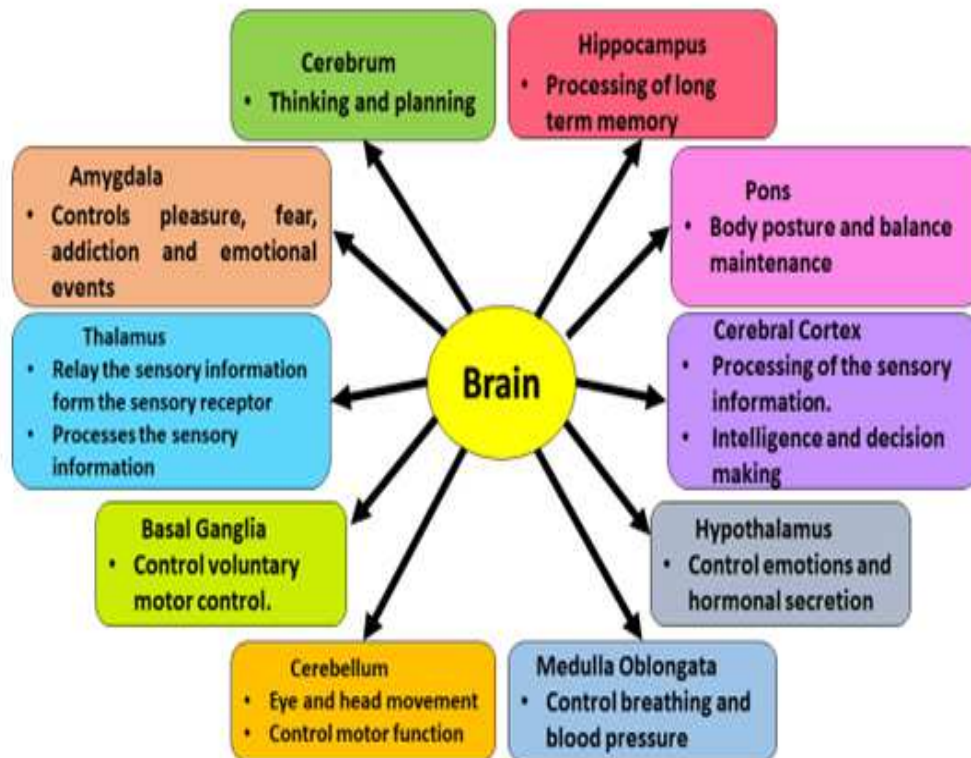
Cerebrum
• Thinking and planning

Hippocampus
• Processing of long term memory

Amygdala
• Controls pleasure, fear, addiction and emotional events

Pons
• Body posture and balance maintenance

Thalamus
• Relay the sensory information form the sensory receptor
• Processes the sensory information

Brain

Cerebral Cortex
• Processing of the sensory information.
• Intelligence and decision making

Basal Ganglia
• Control voluntary motor control.

Hypothalamus
• Control emotions and hormonal secretion

Cerebellum
• Eye and head movement
• Control motor function

Medulla Oblongata
• Control breathing and blood pressure